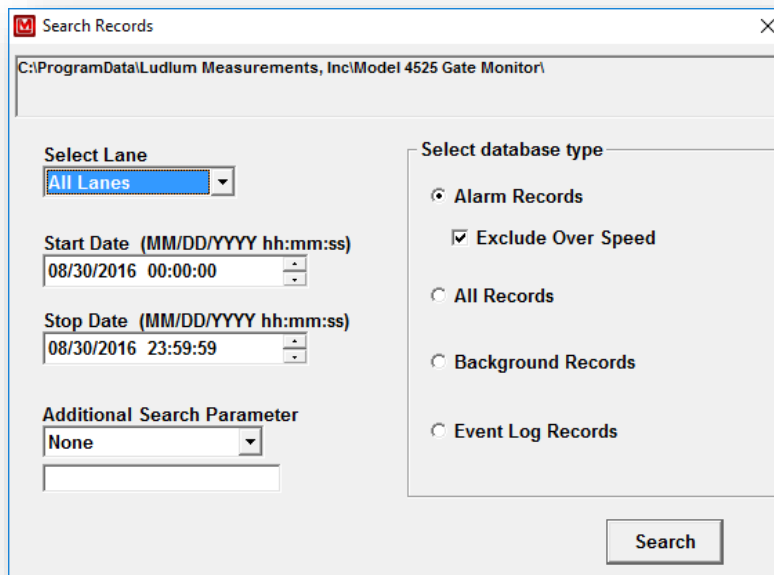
Search Records

C:\ProgramData\Ludlum Measurements, Inc\Model 4525 Gate Monitor\

Select Lane
All Lanes

Start Date (MM/DD/YYYY hh:mm:ss)
08/30/2016 00:00:00

Stop Date (MM/DD/YYYY hh:mm:ss)
08/30/2016 23:59:59

Additional Search Parameter
None

Select database type
Alarm Records
Exclude Over Speed
All Records
Background Records
Event Log Records

Search